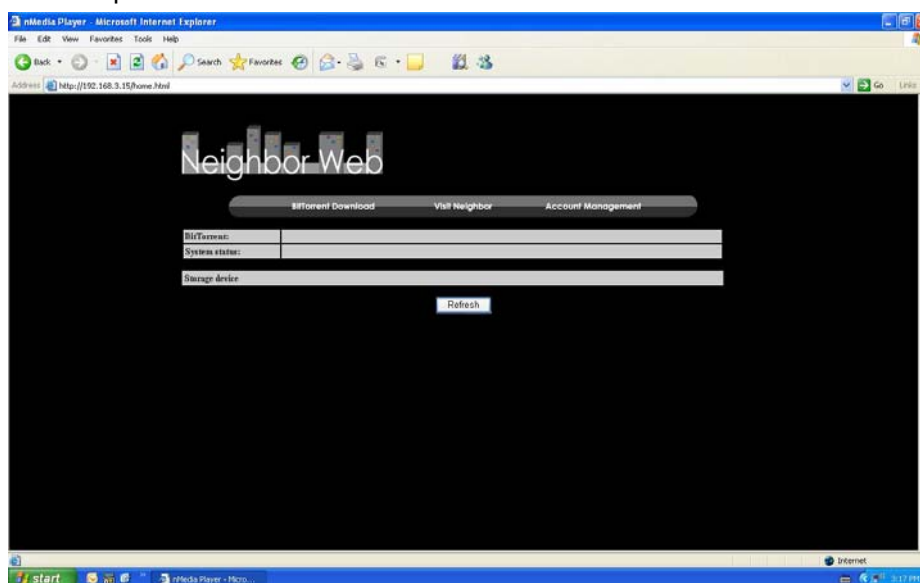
nMedia Player - Microsoft Internet Explorer

File Edit View Favorites Tools Help

Back Search Favorites

Address http://192.168.3.15/home.html

Go Links

Neighbor Web

BitTorrent Download Visit Neighbor Account Management

| BitTorrent: | |
|---|---|
| System status: | |

Storage device

Refresh

Internet

start nMedia Player - Micro... 3:17 PM